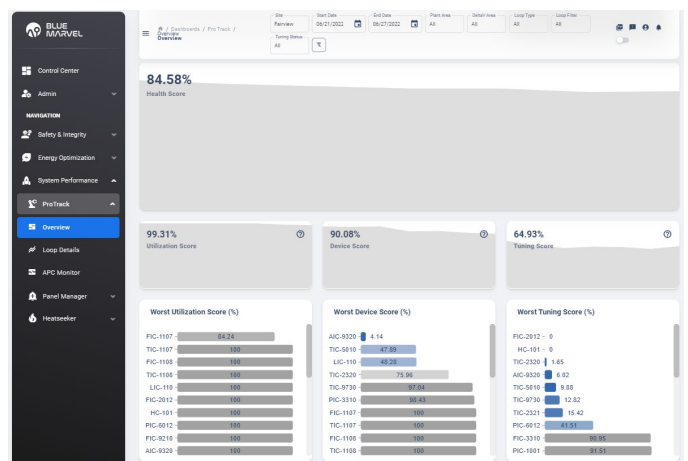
BLUE MARVEL

Control Center
Admin
NAVIGATION
Safety & Integrity
Energy Optimization
System Performance
ProTrack
Overview
Loop Details
APC Monitor
Panel Manager
Heatseeker

/ Dashboards / Pro Track / Overview
Overview

Site
Fairview
Start Date
06/21/2022
End Date
06/27/2022
Plant Area
All
Default Area
All
Loop Type
All
Loop Filter
All
Tuning Status
All

84.58%
Health Score

99.31%
Utilization Score

90.08%
Device Score

64.93%
Tuning Score

Worst Utilization Score (%)

| | |
|---|---|
| FIC-1107 | 84.24 |
| TIC-1107 | 100 |
| FIC-1108 | 100 |
| TIC-1108 | 100 |
| LIC-110 | 100 |
| FIC-2012 | 100 |
| HC-101 | 100 |
| PIC-6012 | 100 |
| FIC-9210 | 100 |
| AIC-9320 | 100 |

Worst Device Score (%)

| | |
|---|---|
| AIC-9320 | 4.14 |
| TIC-5810 | 47.89 |
| LIC-110 | 48.28 |
| TIC-2320 | 75.96 |
| TIC-9730 | 97.04 |
| PIC-3310 | 98.43 |
| FIC-1107 | 100 |
| TIC-1107 | 100 |
| FIC-1108 | 100 |
| TIC-1108 | 100 |

Worst Tuning Score (%)

| | |
|---|---|
| FIC-2812 | 0 |
| HC-101 | 0 |
| TIC-2320 | 1.65 |
| AIC-9320 | 6.82 |
| TIC-5810 | 9.88 |
| TIC-9730 | 12.82 |
| TIC-2321 | 15.42 |
| PIC-6012 | 41.51 |
| FIC-3310 | 90.95 |
| PIC-1001 | 91.51 |